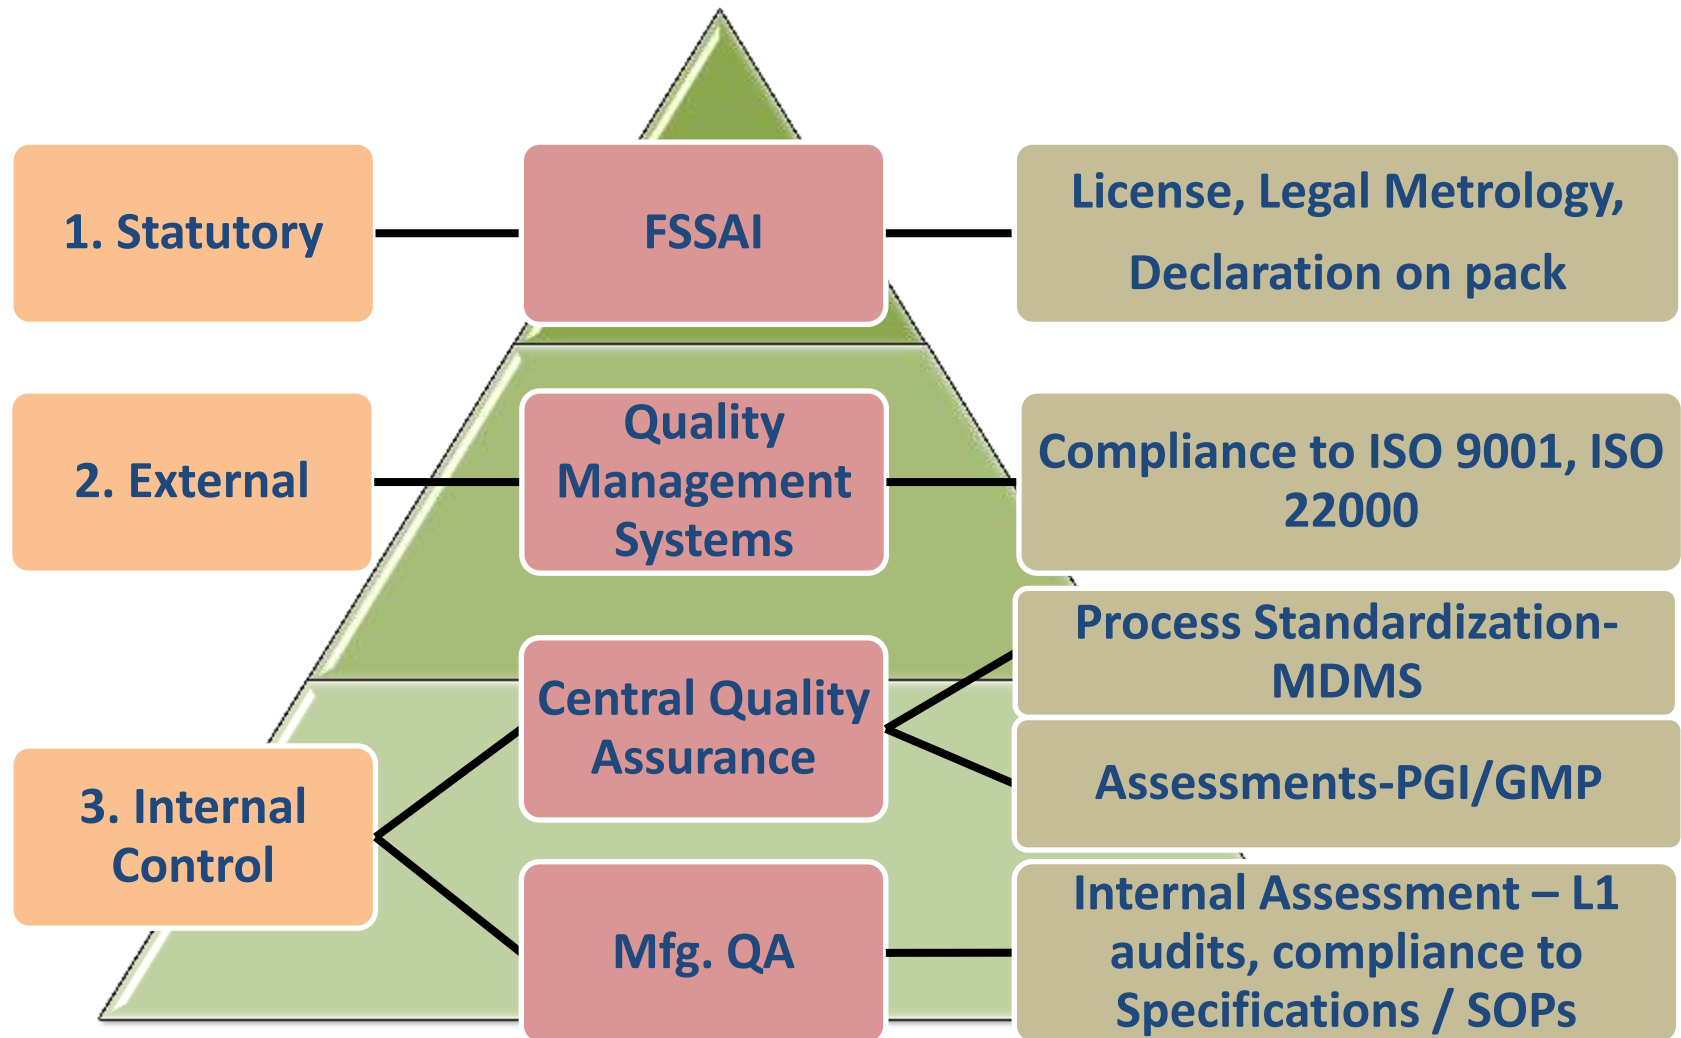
1. Statutory

FSSAI

License, Legal Metrology, Declaration on pack

2. External

Quality Management Systems

Compliance to ISO 9001, ISO 22000

Process Standardization-MDMS

3. Internal Control

Central Quality Assurance

Assessments-PGI/GMP

Mfg. QA

Internal Assessment – L1 audits, compliance to Specifications / SOPs